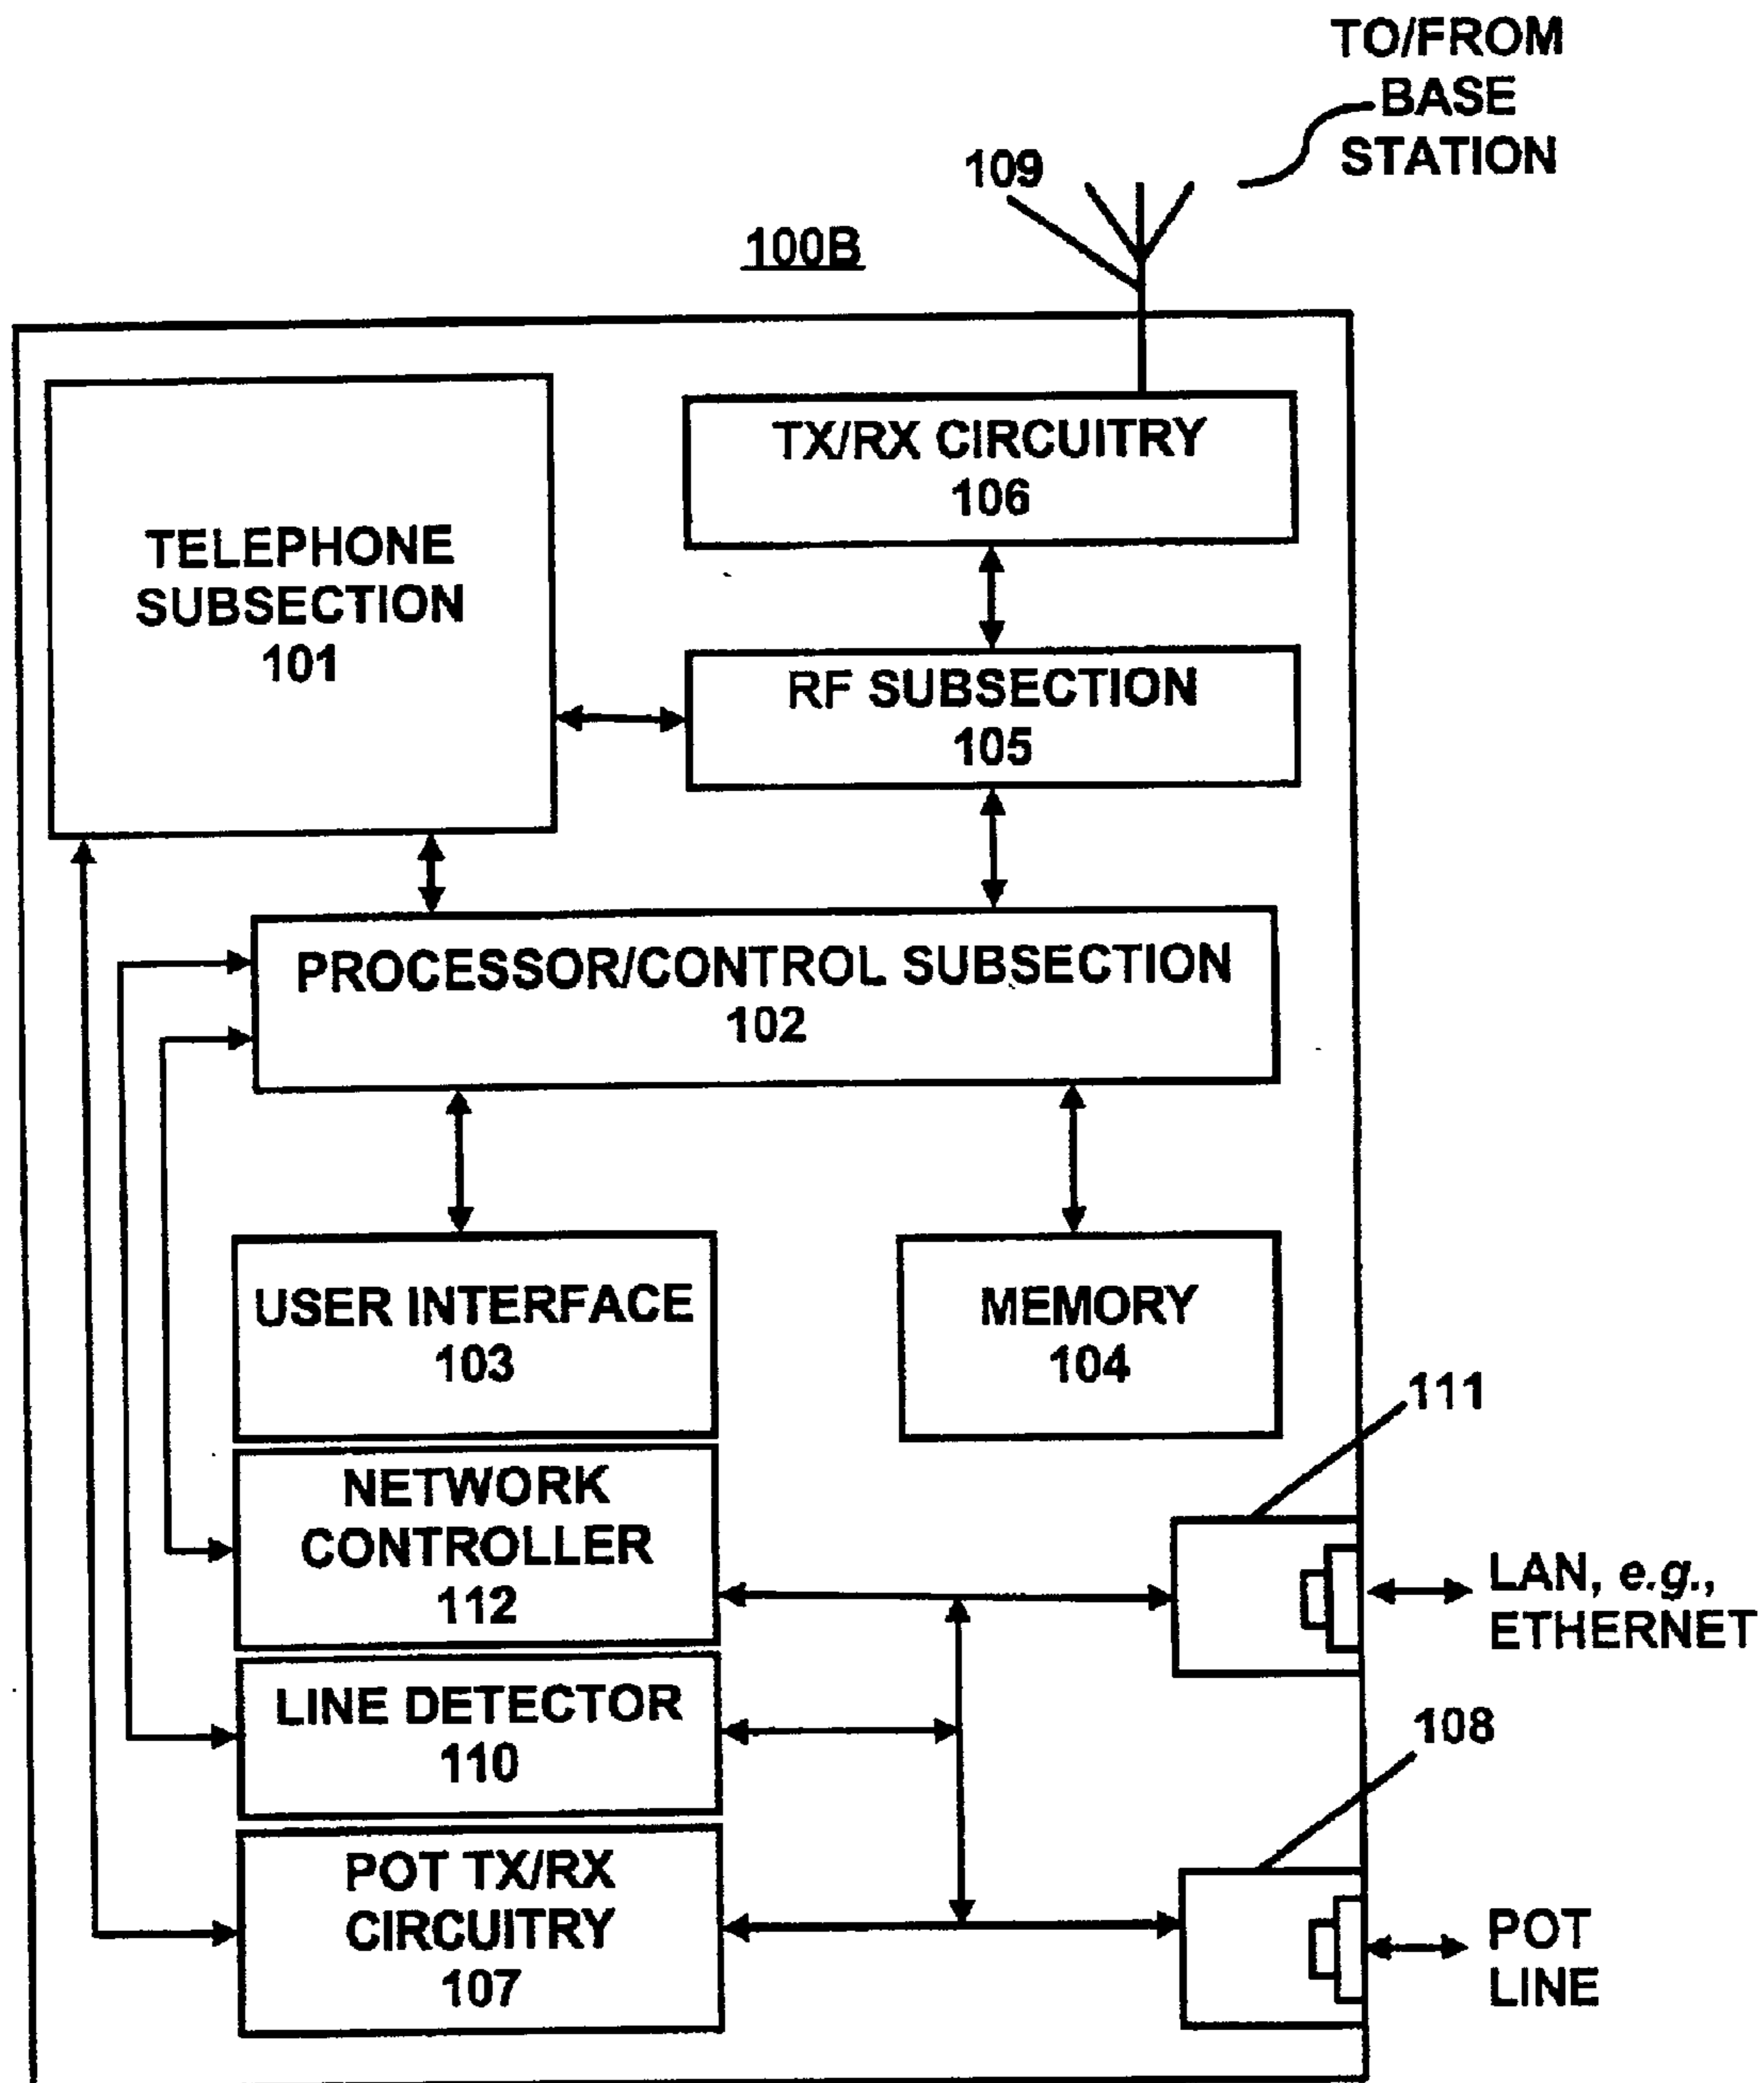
TO/FROM BASE STATION

109

100B

TX/RX CIRCUITRY 106

TELEPHONE SUBSECTION 101

RF SUBSECTION 105

PROCESSOR/CONTROL SUBSECTION 102

USER INTERFACE 103

MEMORY 104

111

NETWORK CONTROLLER 112

LAN, e.g., ETHERNET

LINE DETECTOR 110

108

POT TX/RX CIRCUITRY 107

POT LINE